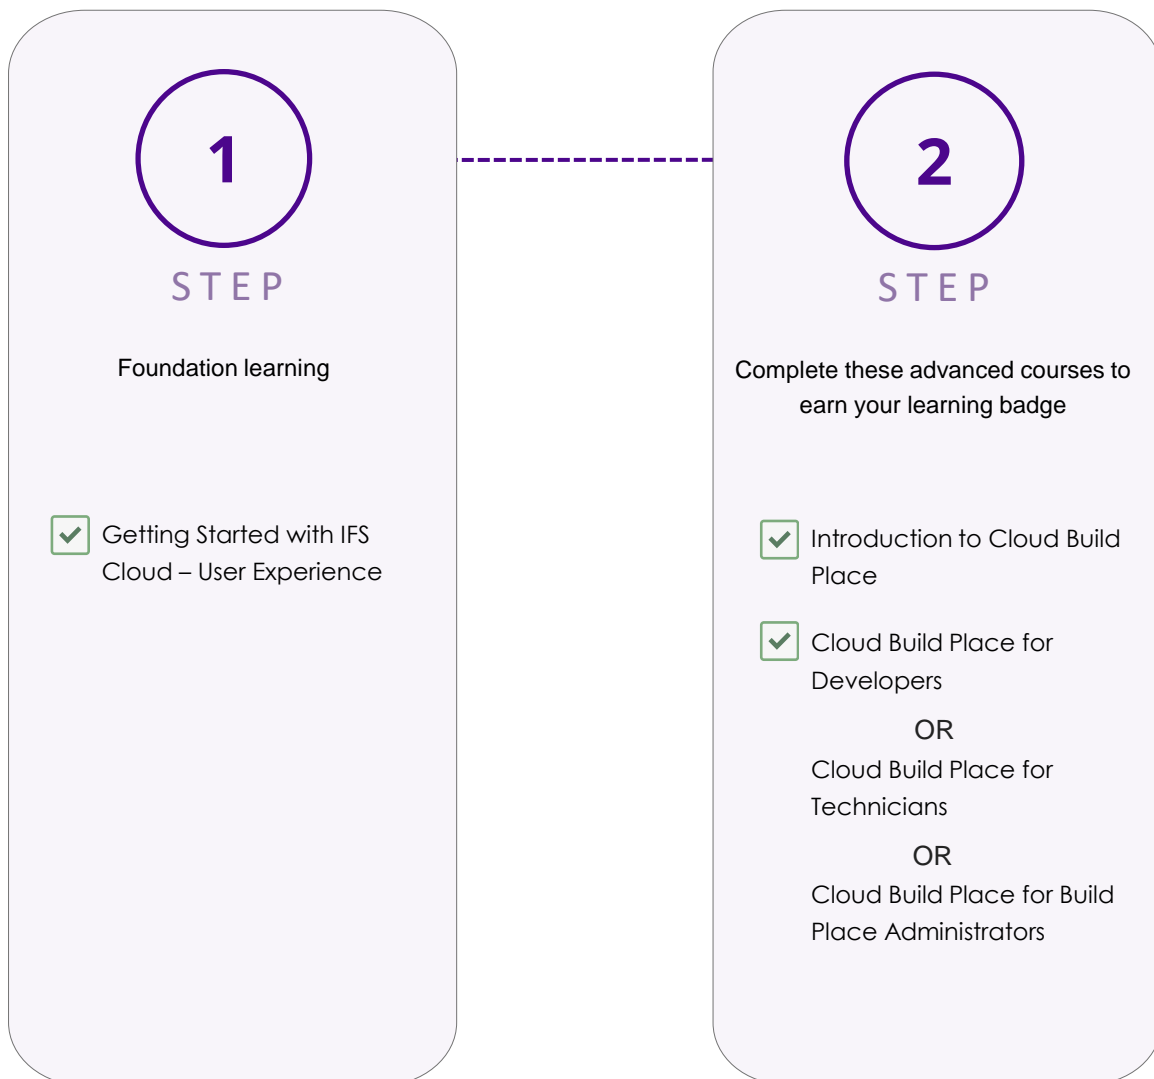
1

STEP

Foundation learning

Getting Started with IFS Cloud – User Experience

2

STEP

Complete these advanced courses to earn your learning badge

Introduction to Cloud Build Place

Cloud Build Place for Developers

OR

Cloud Build Place for Technicians

OR

Cloud Build Place for Build Place Administrators